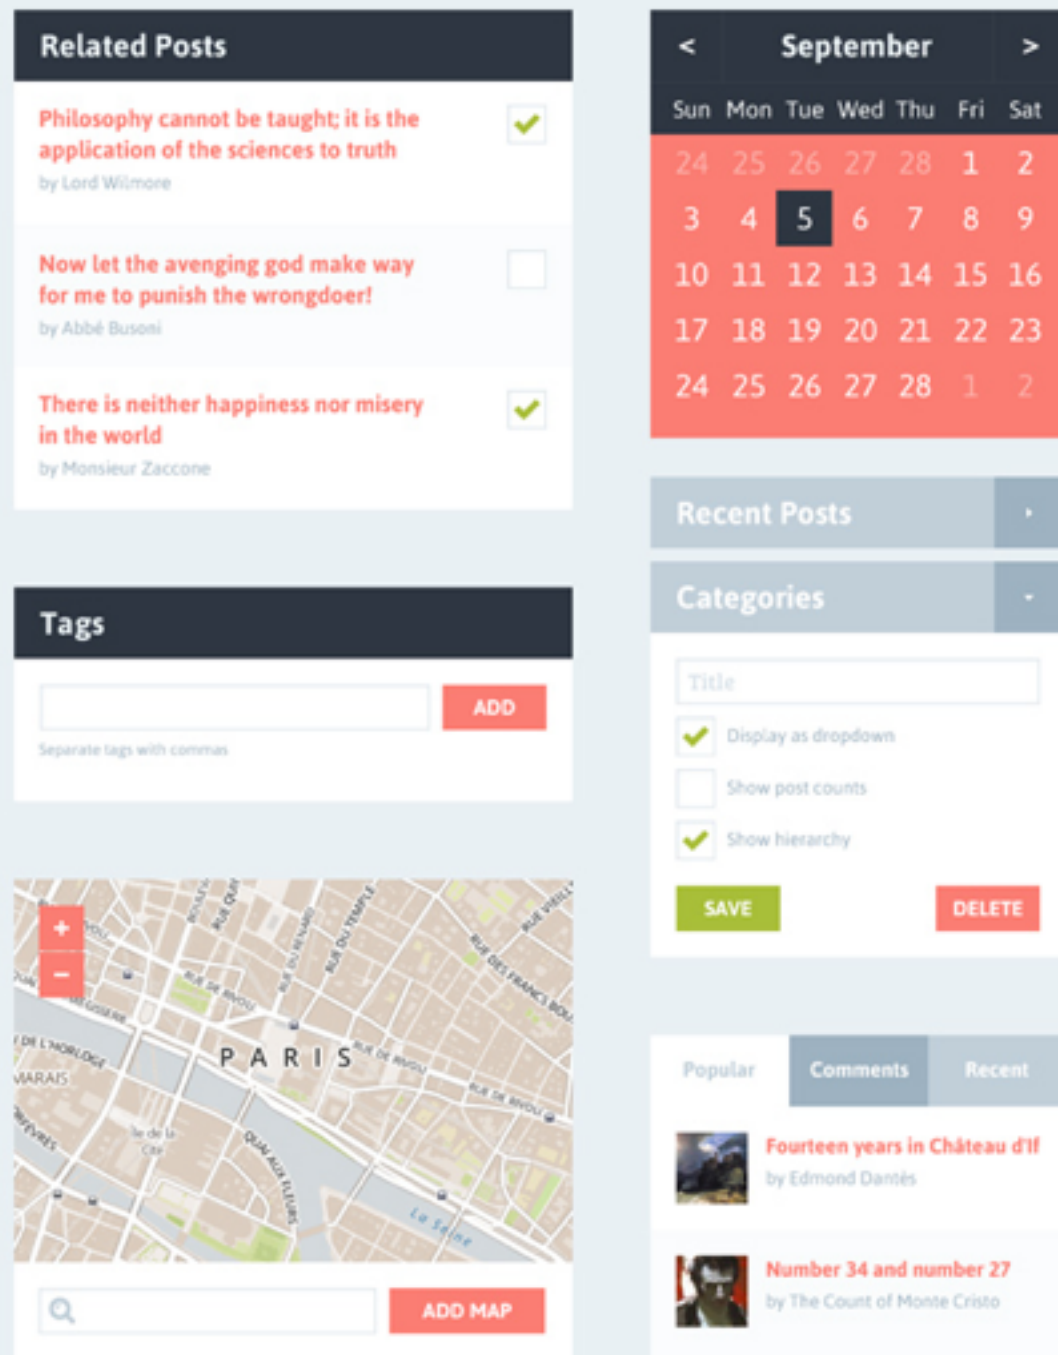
Related Posts

Philosophy cannot be taught; it is the application of the sciences to truth
by Lord Wilmore

Now let the avenging god make way for me to punish the wrongdoer!
by Abbé Busoni

There is neither happiness nor misery in the world
by Monsieur Zaccone

Tags

ADD

Separate tags with commas

+
−

PARIS

La Seine

ADD MAP

< September >

| Sun | Mon | Tue | Wed | Thu | Fri | Sat |
|---|---|---|---|---|---|---|
| 24 | 25 | 26 | 27 | 28 | 1 | 2 |
| 3 | 4 | 5 | 6 | 7 | 8 | 9 |
| 10 | 11 | 12 | 13 | 14 | 15 | 16 |
| 17 | 18 | 19 | 20 | 21 | 22 | 23 |
| 24 | 25 | 26 | 27 | 28 | 1 | 2 |

Recent Posts

Categories

Title

Display as dropdown

Show post counts

Show hierarchy

SAVE

DELETE

Popular Comments Recent

Fourteen years in Château d'If
by Edmond Dantès

Number 34 and number 27
by The Count of Monte Cristo